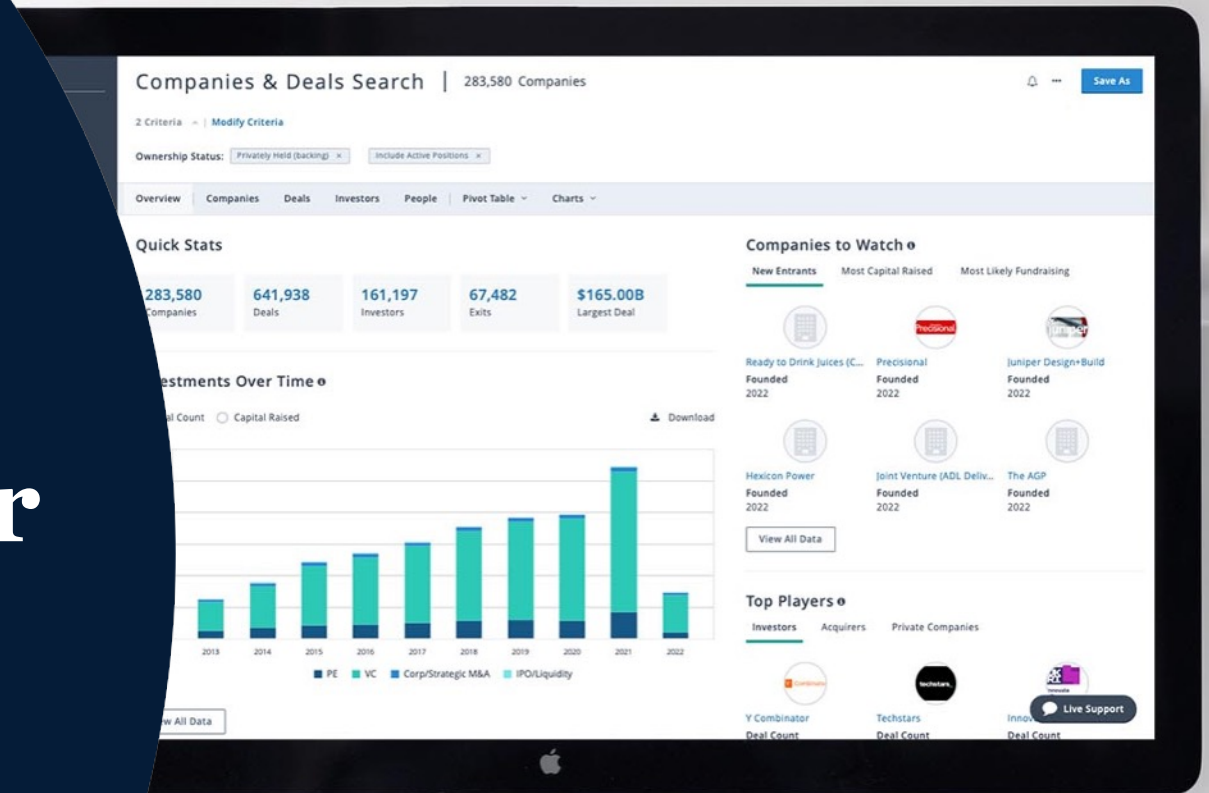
r

Companies & Deals Search | 283,580 Companies

Save As

2 Criteria | Modify Criteria

Ownership Status: Privately Held (backing) × Include Active Positions ×

Overview Companies Deals Investors People Pivot Table Charts

Quick Stats

283,580 Companies

641,938 Deals

161,197 Investors

67,482 Exits

$165.00B Largest Deal

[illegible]estments Over Time

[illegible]al Count Capital Raised

Download

2013 2014 2015 2016 2017 2018 2019 2020 2021 2022

PE VC Corp/Strategic M&A IPO/Liquidity

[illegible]w All Data

Companies to Watch

New Entrants Most Capital Raised Most Likely Fundraising

Precisional

Ready to Drink Juices (C... Founded 2022

Precisional Founded 2022

Juniper Design+Build Founded 2022

Hexicon Power Founded 2022

Joint Venture (ADL Deliv... Founded 2022

The AGP Founded 2022

View All Data

Top Players

Investors Acquirers Private Companies

techstars

Y Combinator Deal Count

Techstars Deal Count

Inno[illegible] Deal Count

Live Support